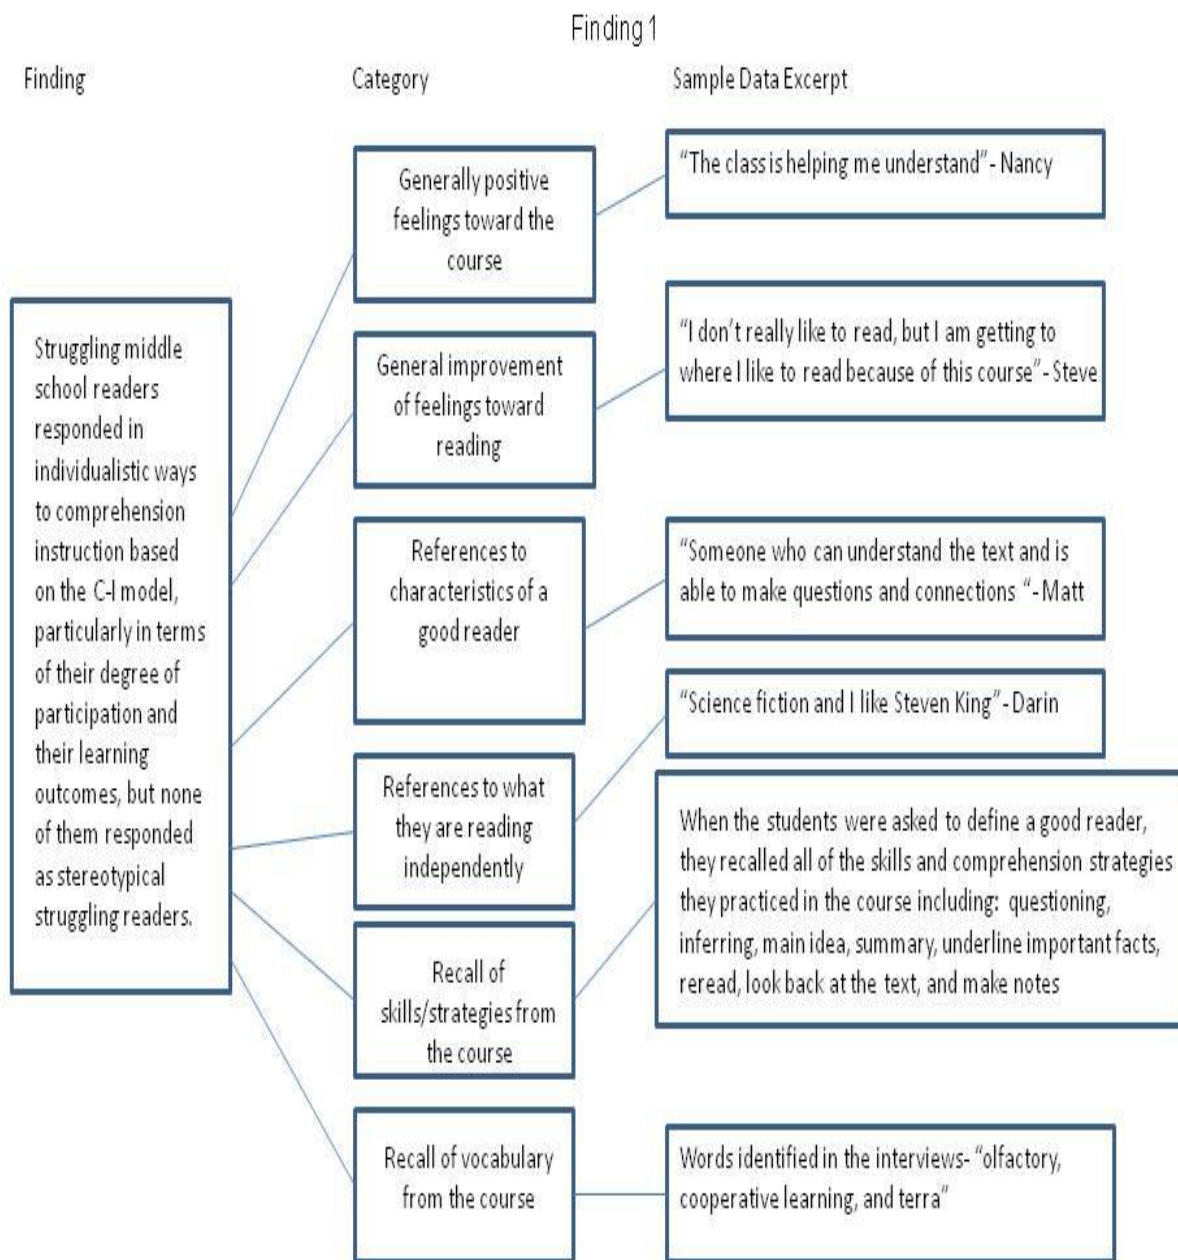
Finding 1

Finding

Category

Sample Data Excerpt

Struggling middle school readers responded in individualistic ways to comprehension instruction based on the C-I model, particularly in terms of their degree of participation and their learning outcomes, but none of them responded as stereotypical struggling readers.

Generally positive feelings toward the course

"The class is helping me understand" - Nancy

General improvement of feelings toward reading

"I don't really like to read, but I am getting to where I like to read because of this course" - Steve

References to characteristics of a good reader

"Someone who can understand the text and is able to make questions and connections "- Matt

References to what they are reading independently

"Science fiction and I like Steven King" - Darin

Recall of skills/strategies from the course

When the students were asked to define a good reader, they recalled all of the skills and comprehension strategies they practiced in the course including: questioning, inferring, main idea, summary, underline important facts, reread, look back at the text, and make notes

Recall of vocabulary from the course

Words identified in the interviews- "olfactory, cooperative learning, and terra"